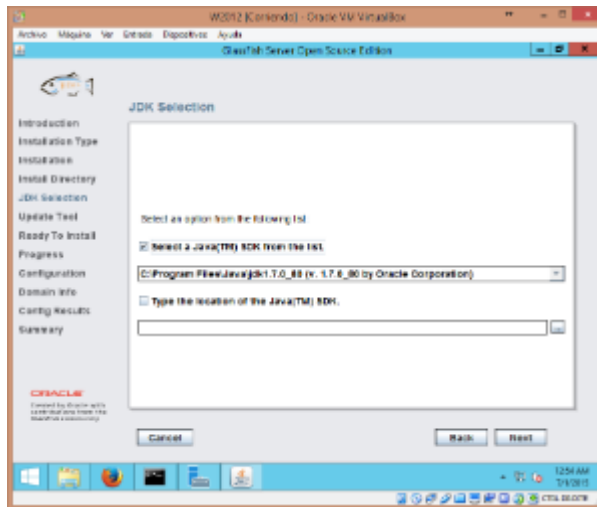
W2012 [Corriendo] - Oracle VM VirtualBox
Archivo Máquina Ver Entrada Dispositivos Ayuda
GlassFish Server Open Source Edition

JDK Selection

Introduction
Installation Type
Installation
Install Directory
JDK Selection
Update Tool
Ready To Install
Progress
Configuration
Domain Info
Config Results
Summary

Select an option from the following list

Select a Java(TM) SDK from the list.

C:\Program Files\Java\jdk1.7.0_80 (v. 1.7.0_80 by Oracle Corporation)

Type the location of the Java(TM) SDK.

...

ORACLE
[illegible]

Cancel
Back
Next

12:54 AM
7/4/2015
CTRL DERECHA